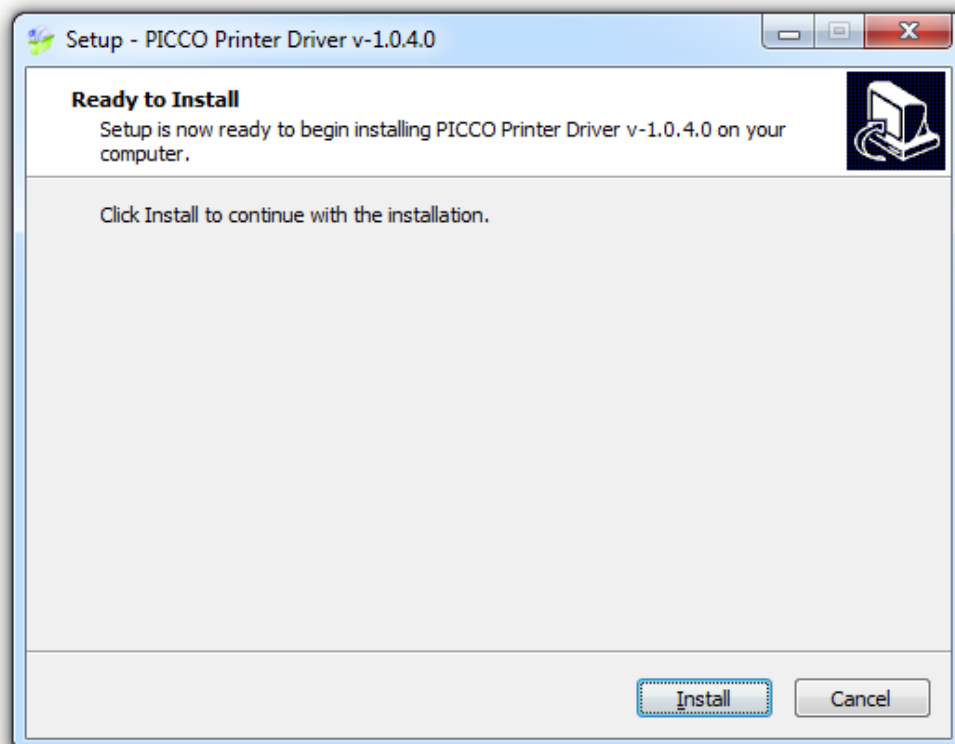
Setup - PICCO Printer Driver v-1.0.4.0

Ready to Install
Setup is now ready to begin installing PICCO Printer Driver v-1.0.4.0 on your computer.

Click Install to continue with the installation.

Install
Cancel